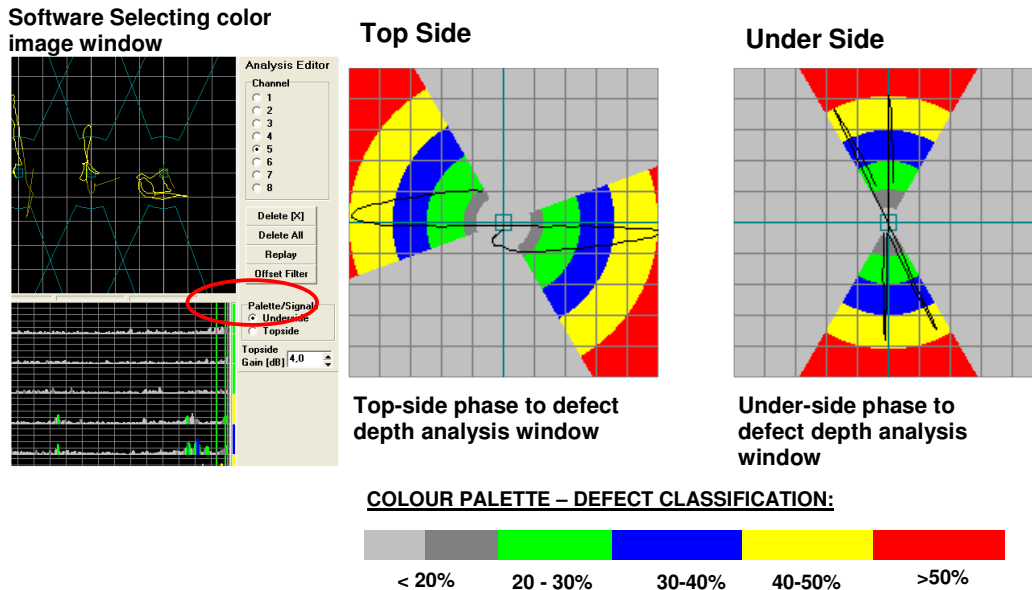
Software Selecting color image window

Analysis Editor
Channel
1
2
3
4
5
6
7
8
Delete [X]
Delete All
Replay
Offset Filter
Palette/Signal
Underside
Topside
Topside Gain [dB] 4,0

Top Side

Top-side phase to defect depth analysis window

Under Side

Under-side phase to defect depth analysis window

COLOUR PALETTE – DEFECT CLASSIFICATION:

< 20%
20 - 30%
30-40%
40-50%
>50%